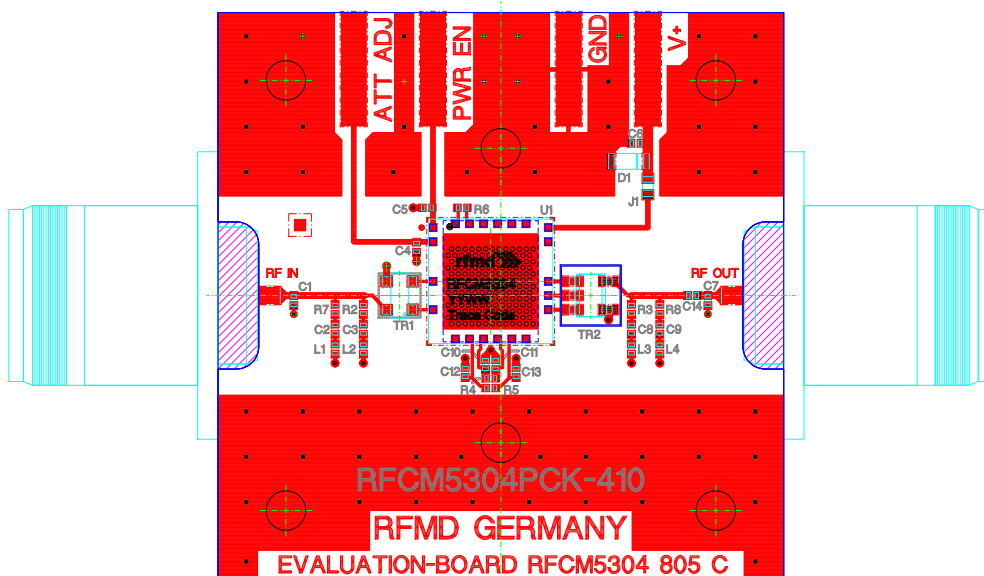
ATT ADJ
PWR EN
GND
V+
C6
D1
J1
C5
R6
U1
C4
RF IN
C1
R7
R2
C2
C3
L1
L2
TR1
RFCM5304
YYWW
Trace Code
TR2
RF OUT
C7
C14
R3
R8
C8
C9
L3
L4
C10
C11
C12
C13
R4
R5
RFCM5304PCK-410
RFMD GERMANY
EVALUATION-BOARD RFCM5304 805 C